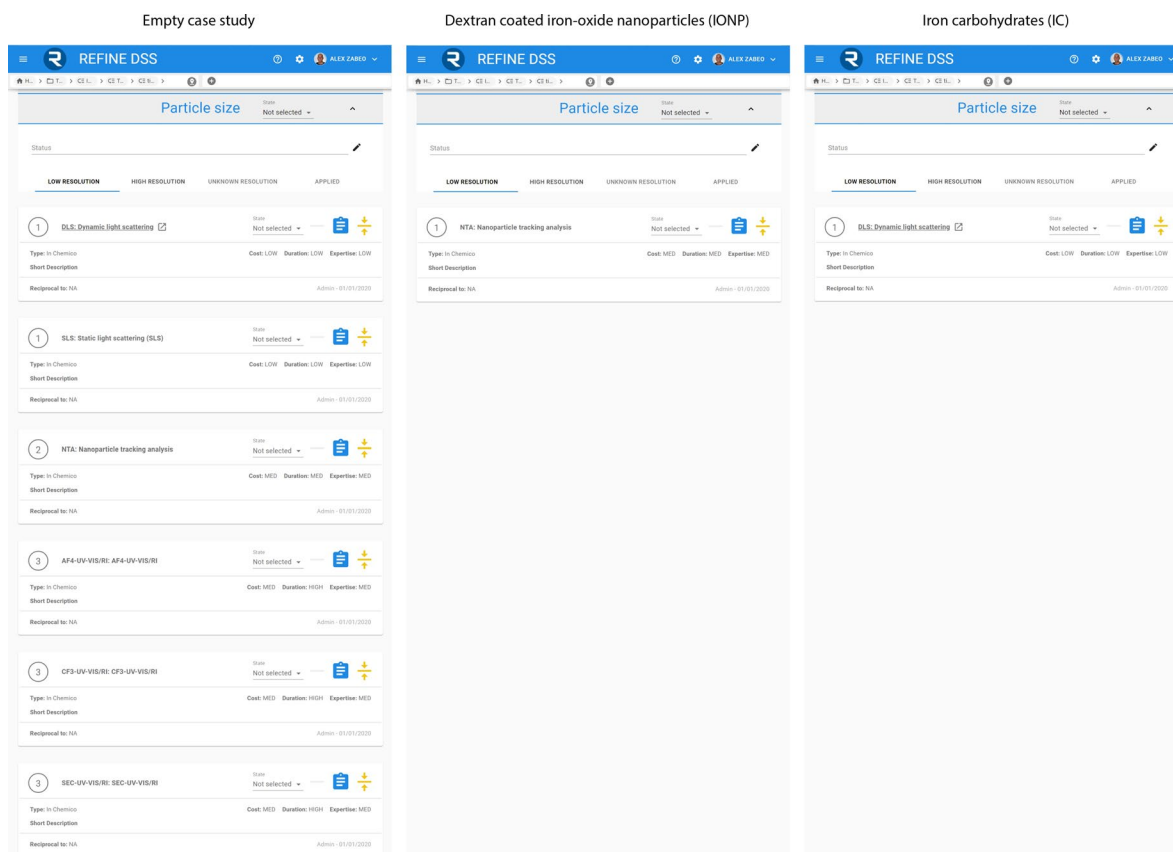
Empty case study

REFINE DSS

ALEX ZABEO

H... > T... > CI... > CT... > CS... >

Particle size

State
Not selected

Status

LOW RESOLUTION HIGH RESOLUTION UNKNOWN RESOLUTION APPLIED

1 DLS: Dynamic light scattering

State
Not selected

Type: In Chemico
Cost: LOW Duration: LOW Expertise: LOW
Short Description
Reciprocal to: NA
Admin - 01/01/2020

1 SLS: Static light scattering (SLS)

State
Not selected

Type: In Chemico
Cost: LOW Duration: LOW Expertise: LOW
Short Description
Reciprocal to: NA
Admin - 01/01/2020

2 NTA: Nanoparticle tracking analysis

State
Not selected

Type: In Chemico
Cost: MED Duration: MED Expertise: MED
Short Description
Reciprocal to: NA
Admin - 01/01/2020

3 AF4-UV-VIS/RI: AF4-UV-VIS/RI

State
Not selected

Type: In Chemico
Cost: MED Duration: HIGH Expertise: MED
Short Description
Reciprocal to: NA
Admin - 01/01/2020

3 CF3-UV-VIS/RI: CF3-UV-VIS/RI

State
Not selected

Type: In Chemico
Cost: MED Duration: HIGH Expertise: MED
Short Description
Reciprocal to: NA
Admin - 01/01/2020

3 SEC-UV-VIS/RI: SEC-UV-VIS/RI

State
Not selected

Type: In Chemico
Cost: MED Duration: HIGH Expertise: MED
Short Description
Reciprocal to: NA
Admin - 01/01/2020

Dextran coated iron-oxide nanoparticles (IONP)

REFINE DSS

ALEX ZABEO

H... > T... > CI... > CT... > CI... >

Particle size

State
Not selected

Status

LOW RESOLUTION HIGH RESOLUTION UNKNOWN RESOLUTION APPLIED

1 NTA: Nanoparticle tracking analysis

State
Not selected

Type: In Chemico
Cost: MED Duration: MED Expertise: MED
Short Description
Reciprocal to: NA
Admin - 01/01/2020

Iron carbohydrates (IC)

REFINE DSS

ALEX ZABEO

H... > T... > CI... > CT... > CI... >

Particle size

State
Not selected

Status

LOW RESOLUTION HIGH RESOLUTION UNKNOWN RESOLUTION APPLIED

1 DLS: Dynamic light scattering

State
Not selected

Type: In Chemico
Cost: LOW Duration: LOW Expertise: LOW
Short Description
Reciprocal to: NA
Admin - 01/01/2020